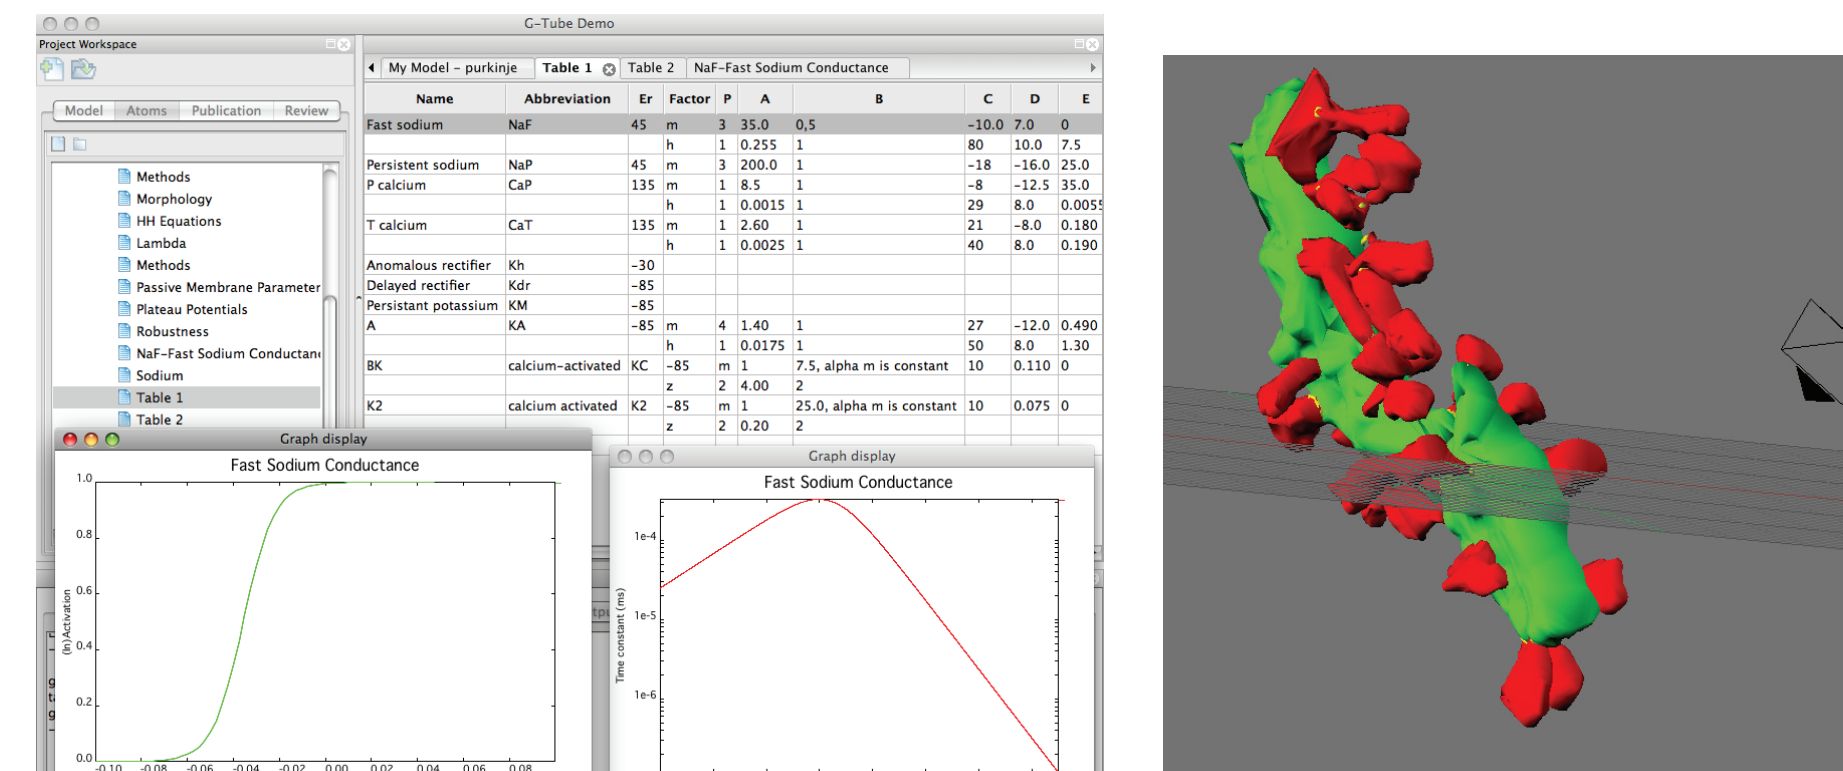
G-Tube Demo

Project Workspace

Model | Atoms | Publication | Review

Methods
Morphology
HH Equations
Lambda
Methods
Passive Membrane Parameter
Plateau Potentials
Robustness
NaF-Fast Sodium Conductan
Sodium
Table 1
Table 2

My Model - purkinje | Table 1 | Table 2 | NaF-Fast Sodium Conductance

| Name | Abbreviation | Er | Factor | P | A | B | C | D | E |
|---|---|---|---|---|---|---|---|---|---|
| Fast sodium | NaF | 45 | m | 3 | 35.0 | 0,5 | -10.0 | 7.0 | 0 |
| | | | h | 1 | 0.255 | 1 | 80 | 10.0 | 7.5 |
| Persistent sodium | NaP | 45 | m | 3 | 200.0 | 1 | -18 | -16.0 | 25.0 |
| P calcium | CaP | 135 | m | 1 | 8.5 | 1 | -8 | -12.5 | 35.0 |
| | | | h | 1 | 0.0015 | 1 | 29 | 8.0 | 0.0055 |
| T calcium | CaT | 135 | m | 1 | 2.60 | 1 | 21 | -8.0 | 0.180 |
| | | | h | 1 | 0.0025 | 1 | 40 | 8.0 | 0.190 |
| Anomalous rectifier | Kh | -30 | | | | | | | |
| Delayed rectifier | Kdr | -85 | | | | | | | |
| Persistant potassium | KM | -85 | | | | | | | |
| A | KA | -85 | m | 4 | 1.40 | 1 | 27 | -12.0 | 0.490 |
| | | | h | 1 | 0.0175 | 1 | 50 | 8.0 | 1.30 |
| BK | calcium-activated | KC | -85 | m | 1 | 7.5, alpha m is constant | 10 | 0.110 | 0 |
| | | | z | 2 | 4.00 | 2 | | | |
| K2 | calcium activated | K2 | -85 | m | 1 | 25.0, alpha m is constant | 10 | 0.075 | 0 |
| | | | z | 2 | 0.20 | 2 | | | |

Graph display
Fast Sodium Conductance
1.0
0.8
0.6
0.4
0.2
0.0
(In) Activation
-0.10 -0.08 -0.06 -0.04 -0.02 0.00 0.02 0.04 0.06 0.08

Graph display
Fast Sodium Conductance
1e-4
1e-5
1e-6
Time constant (ms)